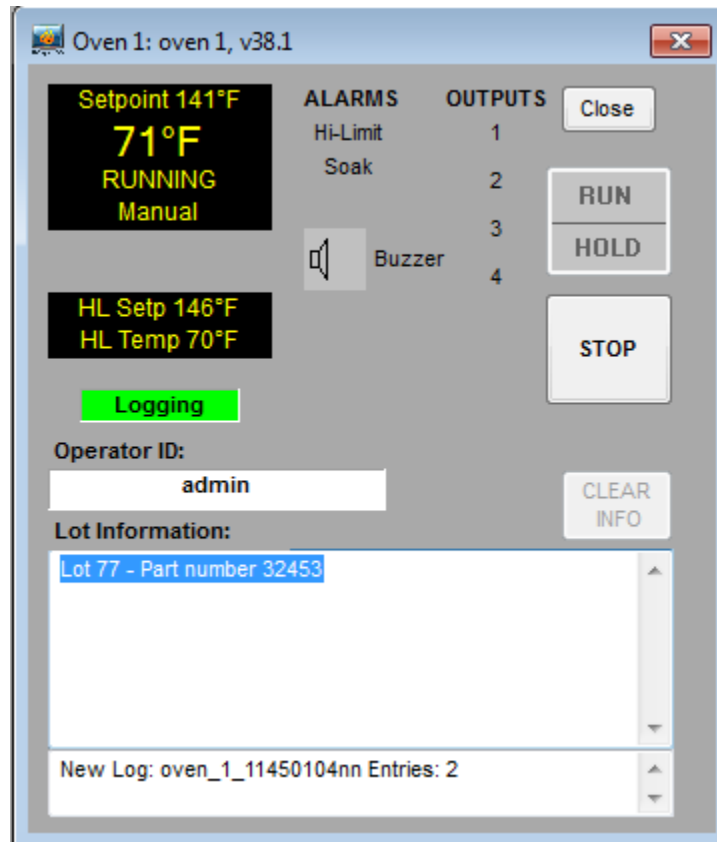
Oven 1: oven 1, v38.1

Setpoint 141°F
71°F
RUNNING
Manual

ALARMS
Hi-Limit
Soak

OUTPUTS
1
2
3
4

Close

RUN
HOLD

Buzzer

HL Setp 146°F
HL Temp 70°F

STOP

Logging

Operator ID:
admin

CLEAR INFO

Lot Information:
Lot 77 - Part number 32453

New Log: oven_1_11450104nn Entries: 2